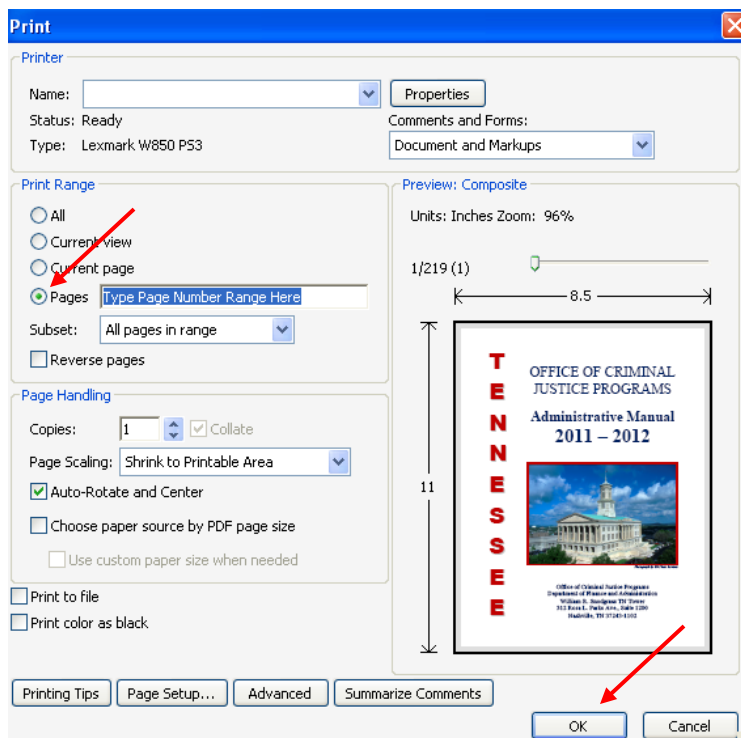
Print

Printer

Name:

Properties

Status: Ready

Comments and Forms:

Type: Lexmark W850 PS3

Document and Markups

Print Range

All

Current view

Current page

Pages Type Page Number Range Here

Subset: All pages in range

Reverse pages

Page Handling

Copies: 1

Collate

Page Scaling: Shrink to Printable Area

Auto-Rotate and Center

Choose paper source by PDF page size

Use custom paper size when needed

Print to file

Print color as black

Preview: Composite

Units: Inches Zoom: 96%

1/219 (1)

8.5

11

TENNESSEE

OFFICE OF CRIMINAL JUSTICE PROGRAMS

Administrative Manual 2011 – 2012

Office of Criminal Justice Programs
Department of Finance and Administration
William R. Snodgrass TN Tower
312 Rosa L. Parks Ave, Suite 1200
Nashville, TN 37243-1102

Printing Tips

Page Setup...

Advanced

Summarize Comments

OK

Cancel